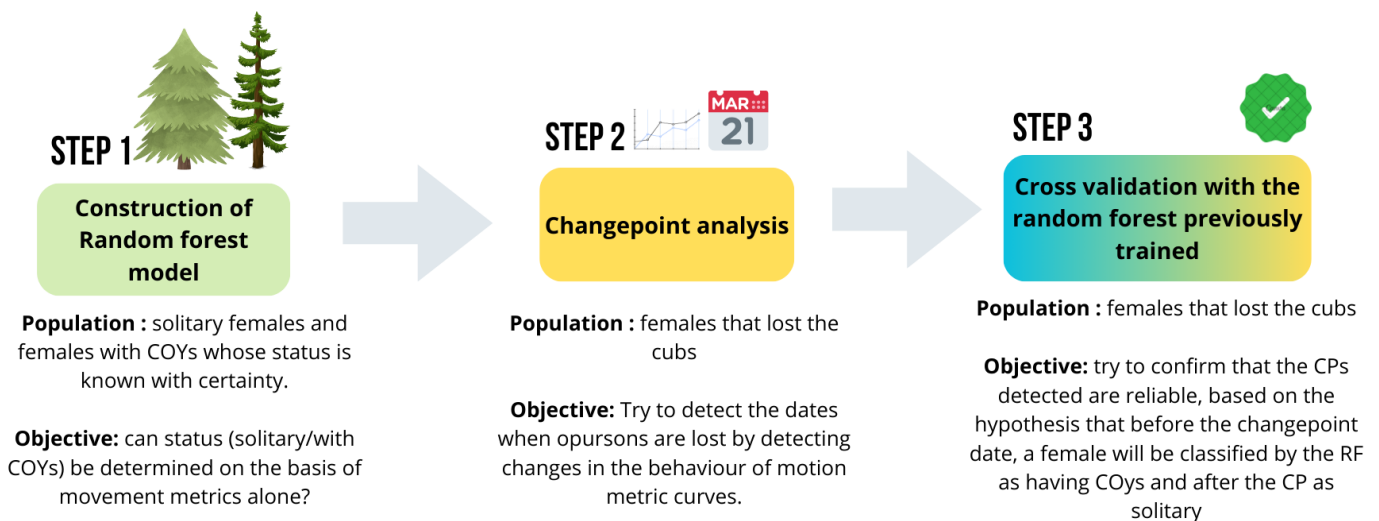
STEP 1

Construction of Random forest model

Population : solitary females and females with COYs whose status is known with certainty.

Objective: can status (solitary/with COYs) be determined on the basis of movement metrics alone?

STEP 2

MAR
21

Changepoint analysis

Population : females that lost the cubs

Objective: Try to detect the dates when opursons are lost by detecting changes in the behaviour of motion metric curves.

STEP 3

Cross validation with the random forest previously trained

Population : females that lost the cubs

Objective: try to confirm that the CPs detected are reliable, based on the hypothesis that before the changepoint date, a female will be classified by the RF as having COys and after the CP as solitary